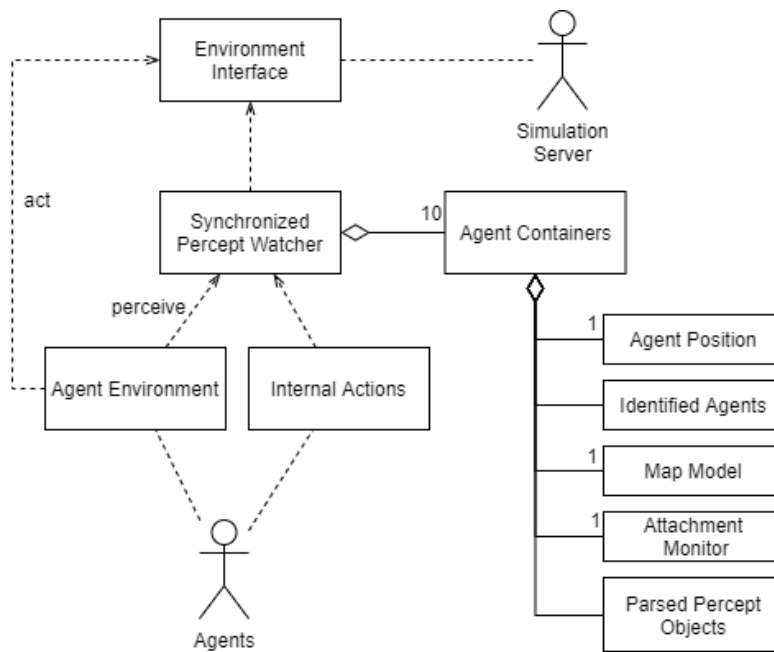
Environment Interface

Simulation Server

act

Synchronized Percept Watcher

10

Agent Containers

perceive

1

Agent Position

Agent Environment

Internal Actions

Identified Agents

1

Map Model

1

Attachment Monitor

Parsed Percept Objects

Agents